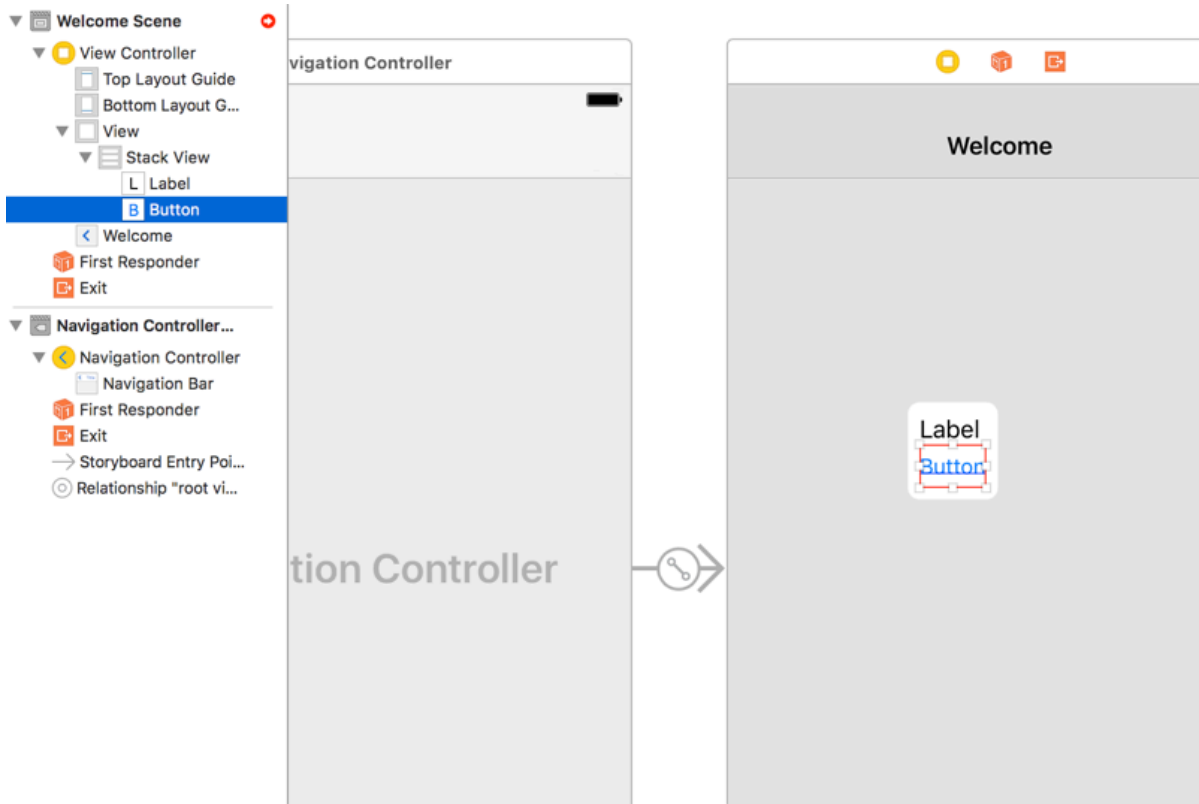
Welcome Scene
View Controller
Top Layout Guide
Bottom Layout G...
View
Stack View
L Label
B Button
Welcome
First Responder
Exit
Navigation Controller...
Navigation Controller
Navigation Bar
First Responder
Exit
Storyboard Entry Poi...
Relationship "root vi...

vigation Controller

tion Controller

Welcome

Label
Button